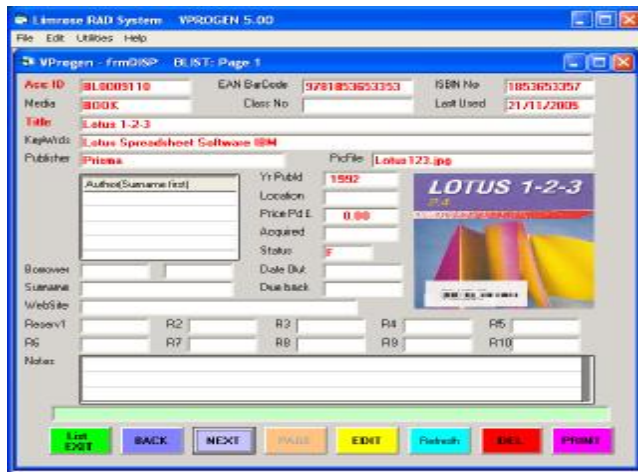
Limrose RAD System VPROGEN 5.00
File Edit Utilities Help

VProgen - frmDISP BLIST: Page 1

Acc ID BL0009110
EAN BarCode 9781853653353
ISBN No 1853653357
Media BOOK
Class No
Last Used 21/11/2005
Title Lotus 1-2-3
KeyWrds Lotus Spreadsheet Software IBM
Publisher Prisma
PicFile Lotus123.jpg
Author(Surname first)
Yr Publd 1992
Location
Price Pd £ 0.00
Acquired
Status F
Borrower
Date Out
Surname
Due back
WebSite
Reserv1
R2
R3
R4
R5
R6
R7
R8
R9
R10
Notes

LOTUS 1-2-3

List EXIT
BACK
NEXT
PAGE
EDIT
Refresh
DEL
PRINT